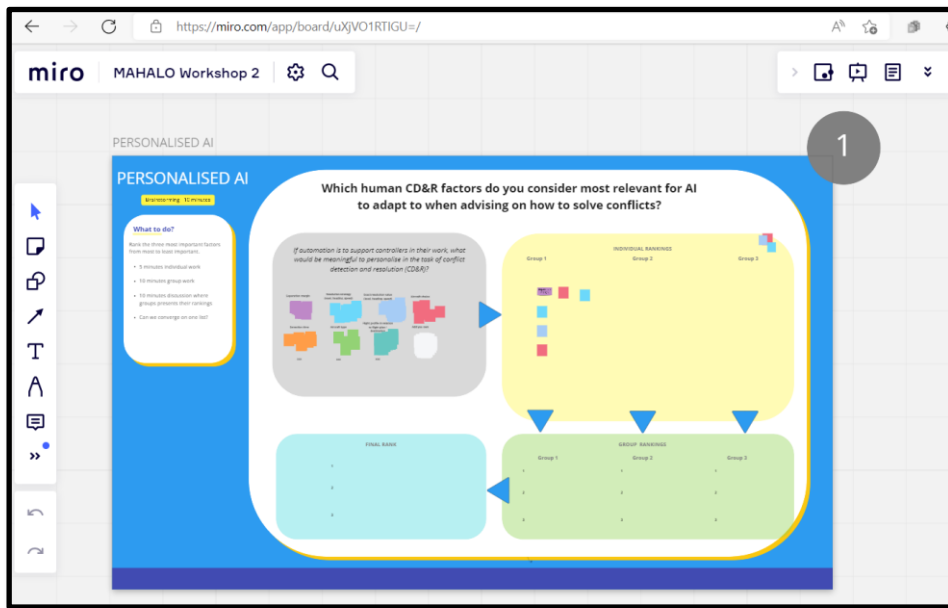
https://miro.com/app/board/uXjVO1RTIGU=/

miro | MAHALO Workshop 2

PERSONALISED AI

1

PERSONALISED AI

Brainstorming · 10 minutes

What to do?

Rank the three most important factors from most to least important.

• 5 minutes individual work

• 10 minutes group work

• 10 minutes discussion where groups presents their rankings

• Can we converge on one list?

Which human CD&R factors do you consider most relevant for AI to adapt to when advising on how to solve conflicts?

If automation is to support controllers in their work, what would be meaningful to personalize in the task of conflict detection and resolution (CD&R)?

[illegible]

INDIVIDUAL RANKINGS

Group 1 Group 2 Group 3

FINAL RANK

1

2

3

GROUP RANKINGS

Group 1 Group 2 Group 3

1 1 1

2 2 2

3 3 3